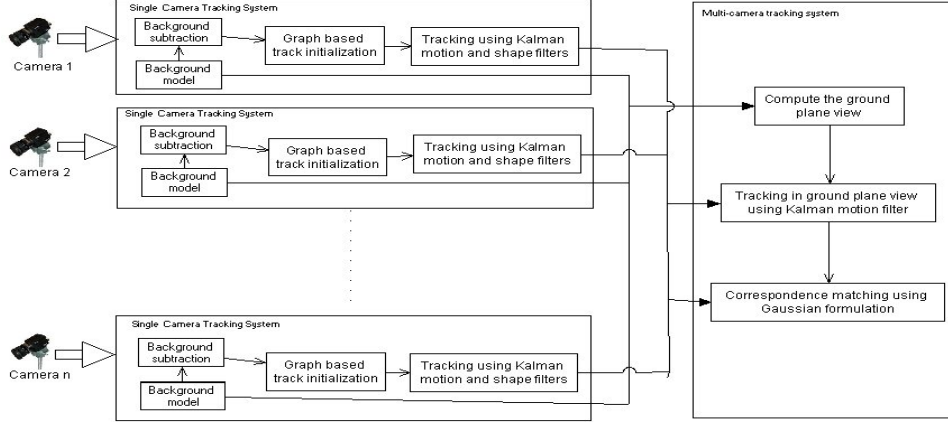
Single Camera Tracking System

Camera 1

Background subtraction

Background model

Graph based track initialization

Tracking using Kalman motion and shape filters

Single Camera Tracking System

Camera 2

Background subtraction

Background model

Graph based track initialization

Tracking using Kalman motion and shape filters

Single Camera Tracking System

Camera n

Background subtraction

Background model

Graph based track initialization

Tracking using Kalman motion and shape filters

Multi-camera tracking system

Compute the ground plane view

Tracking in ground plane view using Kalman motion filter

Correspondence matching using Gaussian formulation